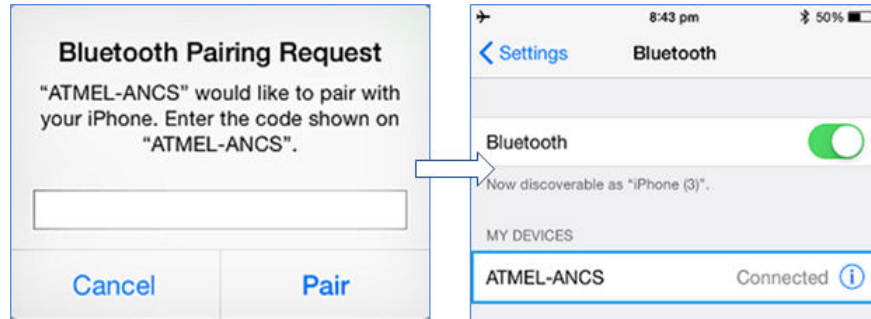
Bluetooth Pairing Request

"ATMEL-ANCS" would like to pair with your iPhone. Enter the code shown on "ATMEL-ANCS".

Cancel

Pair

8:43 pm

50%

< Settings

Bluetooth

Bluetooth

Now discoverable as "iPhone (3)".

MY DEVICES

ATMEL-ANCS

Connected